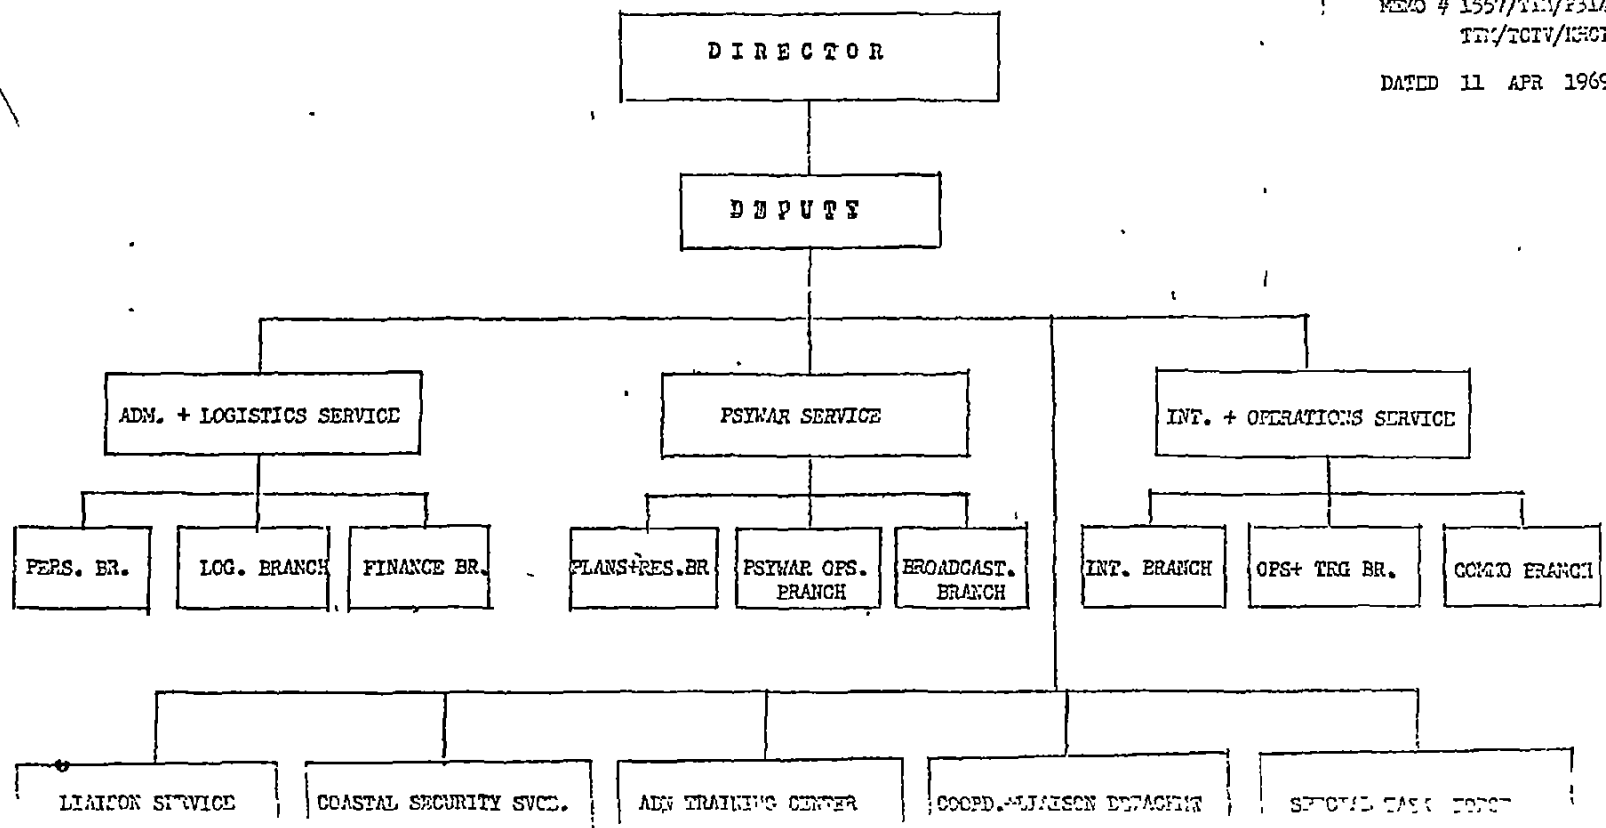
MEMO # 1557/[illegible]
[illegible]/TCTV/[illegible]

DATED 11 APR 1969

DIRECTOR

DEPUTY

ADM. + LOGISTICS SERVICE

PSYWAR SERVICE

INT. + OPERATIONS SERVICE

PERS. BR.

LOG. BRANCH

FINANCE BR.

PLANS+RES.BR

PSYWAR OPS. BRANCH

BROADCAST. BRANCH

INT. BRANCH

OPS+ TRG BR.

COMMO BRANCH

LIAISON SERVICE

COASTAL SECURITY SVCE.

ADV TRAINING CENTER

COORD.-LIAISON DETACHMT

SPECIAL TASK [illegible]